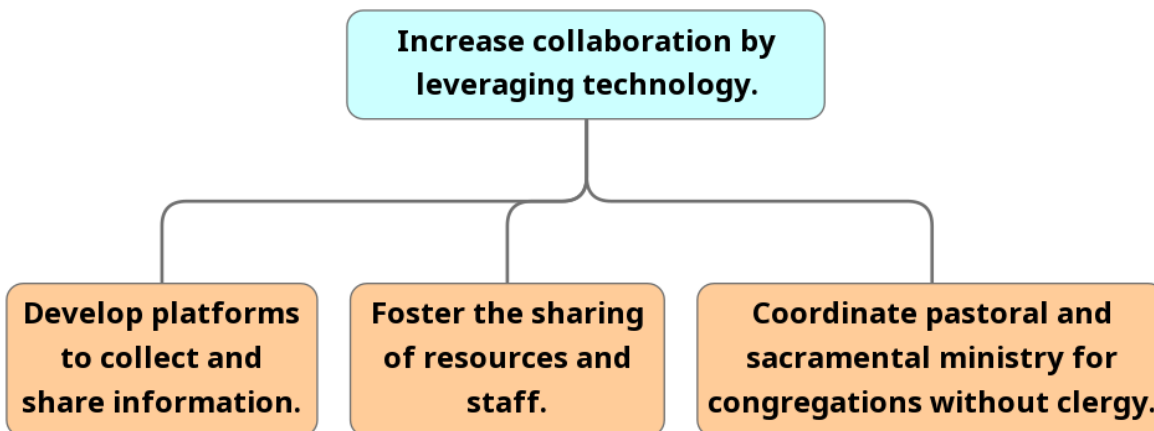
Increase collaboration by leveraging technology.

Develop platforms to collect and share information.

Foster the sharing of resources and staff.

Coordinate pastoral and sacramental ministry for congregations without clergy.